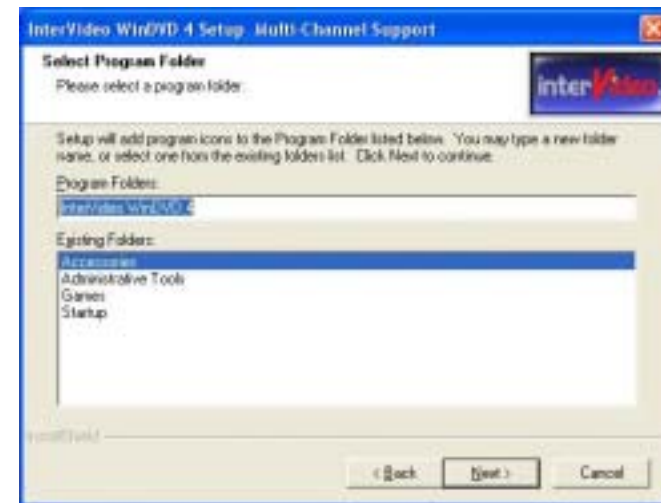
InterVideo WinDVD 4 Setup Multi-Channel Support

Select Program Folder

Please select a program folder.

interVideo

Setup will add program icons to the Program Folder listed below. You may type a new folder name, or select one from the existing folders list. Click Next to continue.

Program Folders:

InterVideo WinDVD 4

Existing Folders:

Accessories
Administrative Tools
Games
Startup

InstallShield

< Back

Next >

Cancel